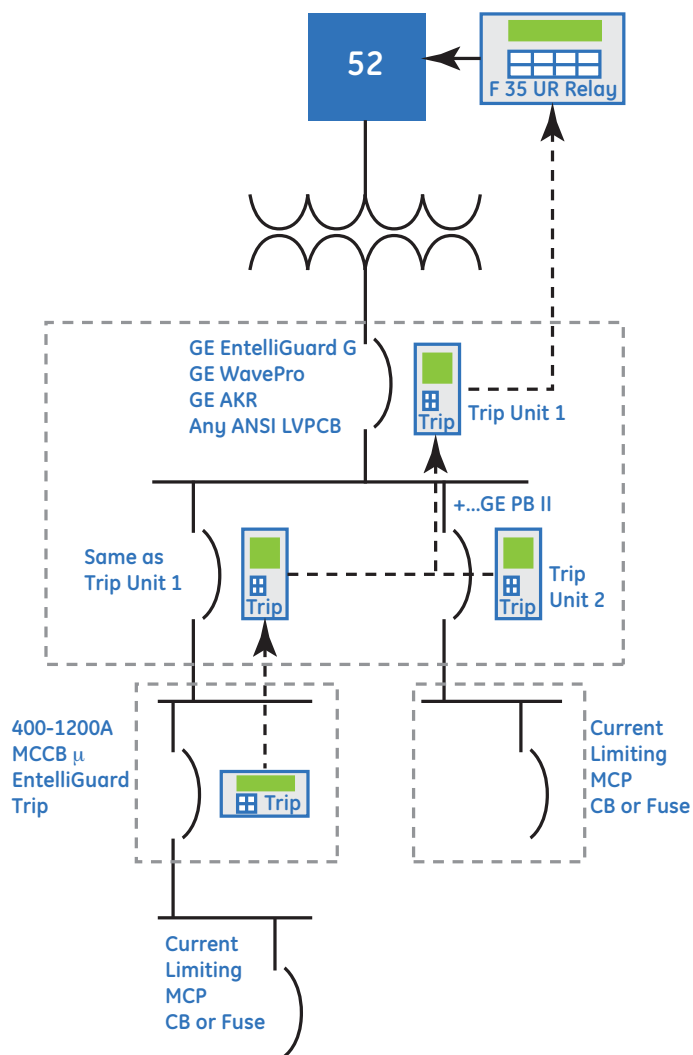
52

F 35 UR Relay

GE EntelliGuard G
GE WavePro
GE AKR
Any ANSI LVPCB

Trip

Trip Unit 1

+...GE PB II

Same as Trip Unit 1

Trip

Trip

Trip Unit 2

400-1200A MCCB μ EntelliGuard Trip

Trip

Current Limiting MCP CB or Fuse

Current Limiting MCP CB or Fuse